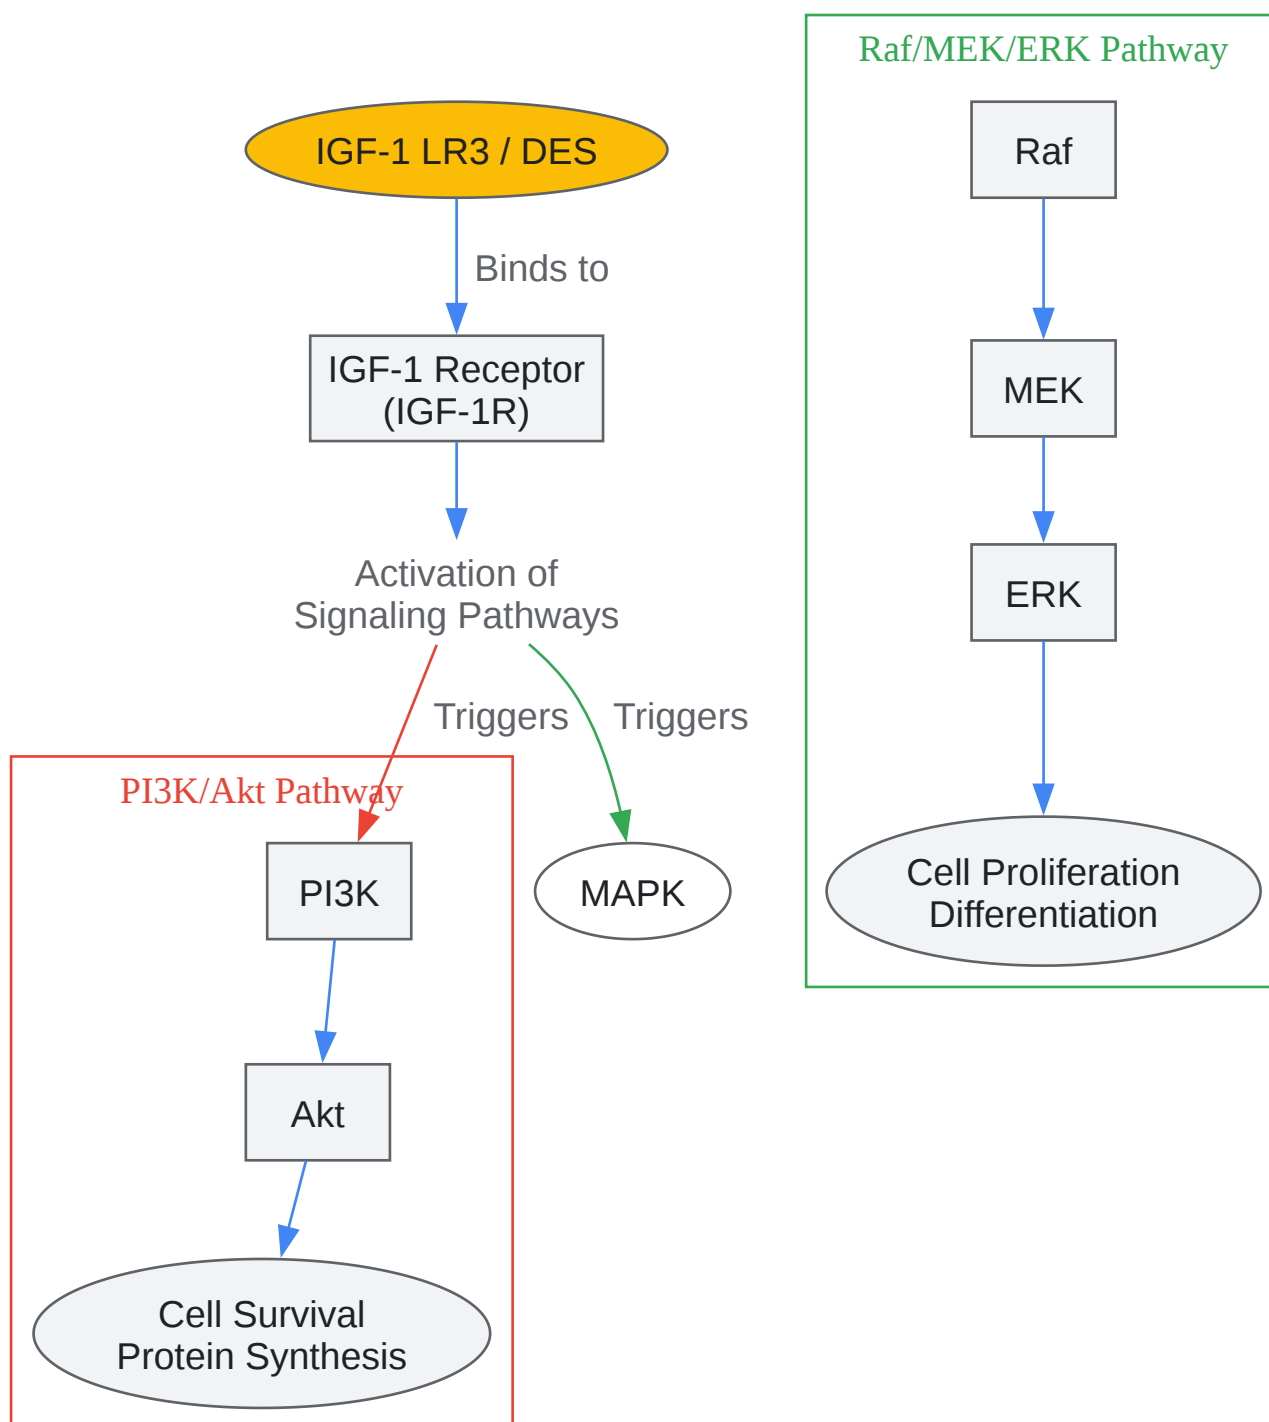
Raf/MEK/ERK Pathway

IGF-1 LR3 / DES

Binds to

IGF-1 Receptor (IGF-1R)

Activation of Signaling Pathways

Triggers

Triggers

PI3K/Akt Pathway

PI3K

MAPK

Akt

Cell Survival Protein Synthesis

Raf

MEK

ERK

Cell Proliferation Differentiation